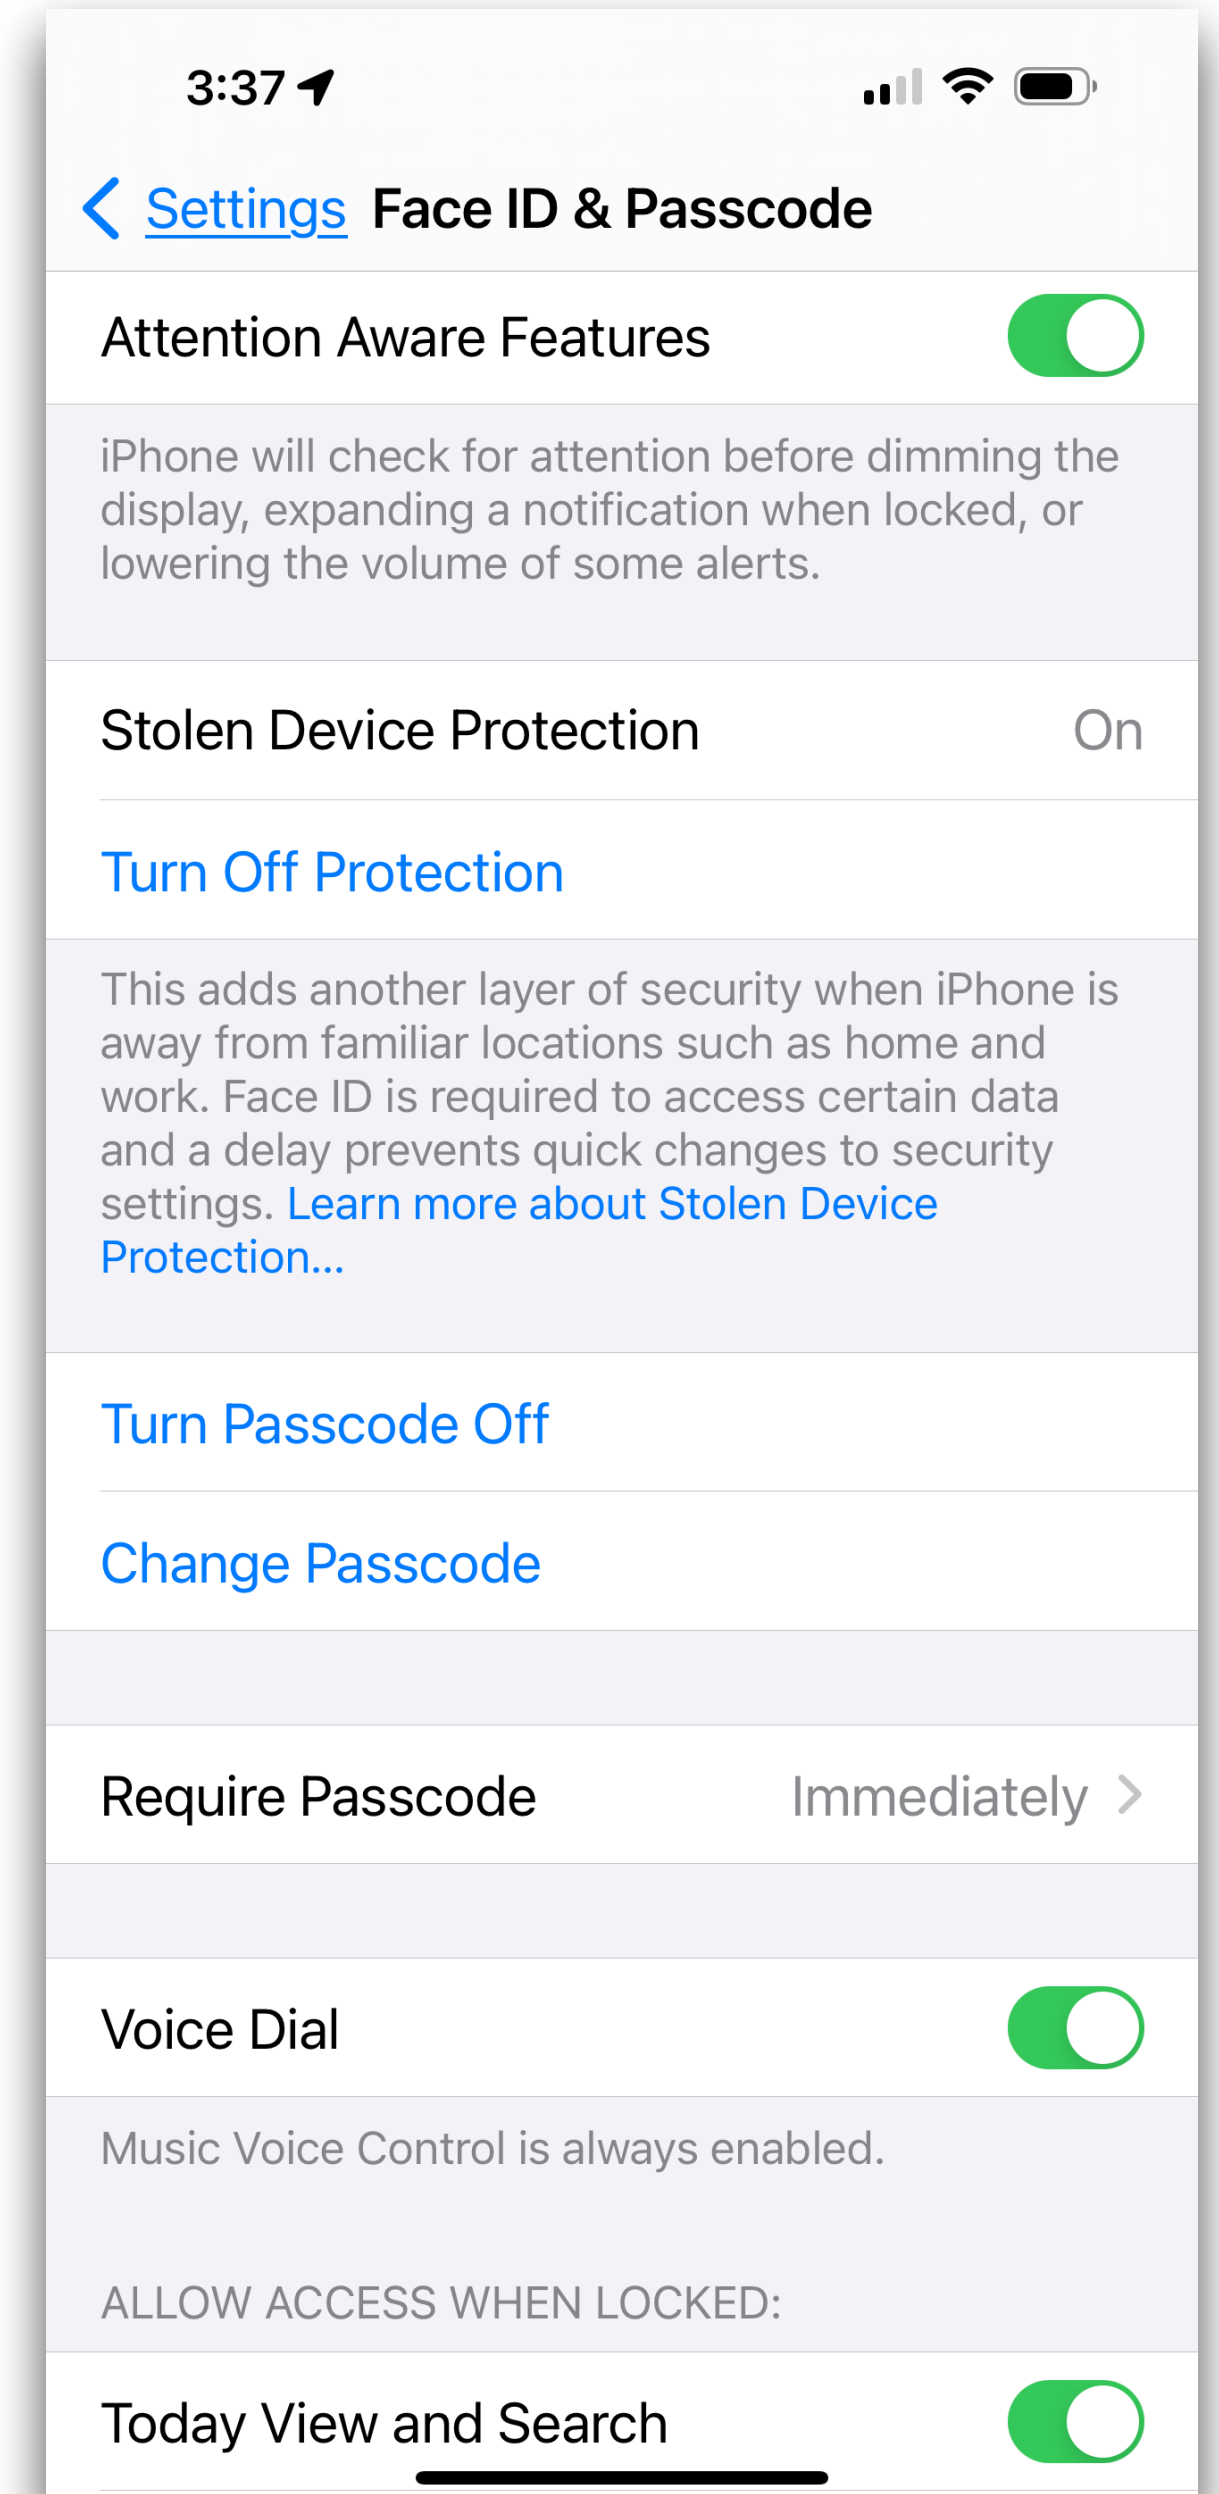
3:37

Settings Face ID & Passcode

Attention Aware Features

iPhone will check for attention before dimming the display, expanding a notification when locked, or lowering the volume of some alerts.

Stolen Device Protection On

Turn Off Protection

This adds another layer of security when iPhone is away from familiar locations such as home and work. Face ID is required to access certain data and a delay prevents quick changes to security settings. Learn more about Stolen Device Protection...

Turn Passcode Off

Change Passcode

Require Passcode Immediately

Voice Dial

Music Voice Control is always enabled.

ALLOW ACCESS WHEN LOCKED:

Today View and Search